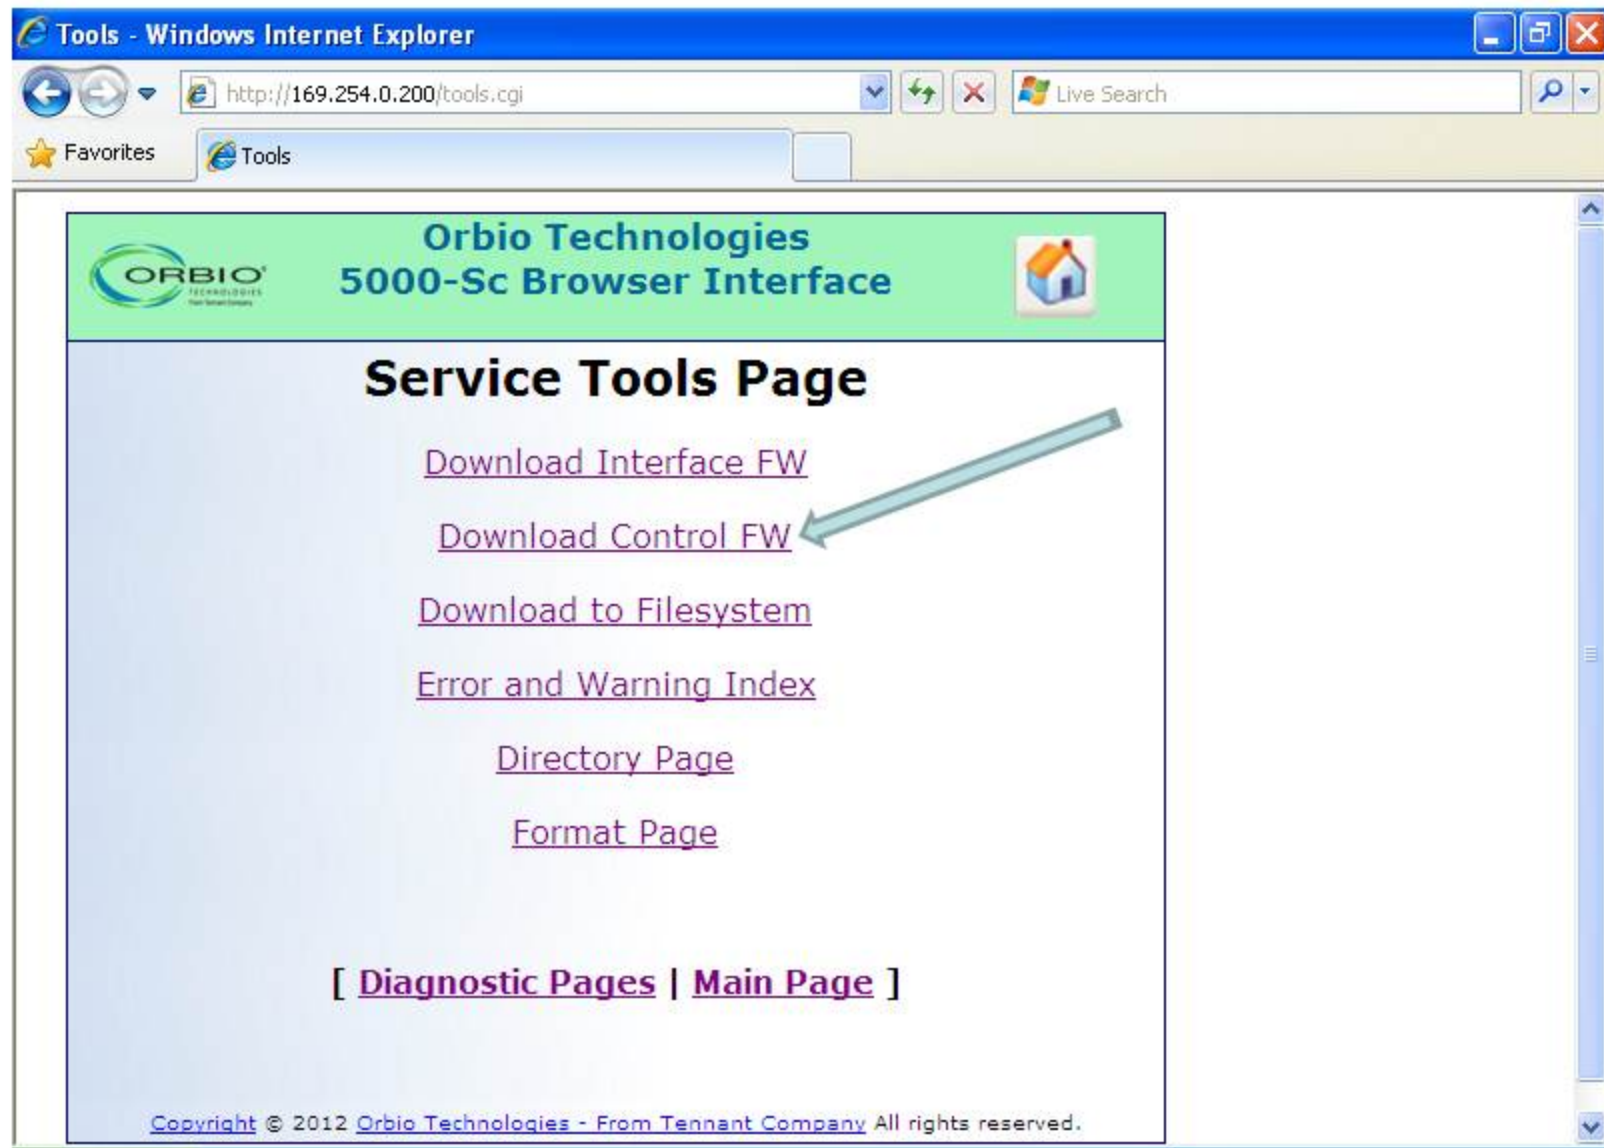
Tools - Windows Internet Explorer

http://169.254.0.200/tools.cgi

Live Search

Favorites

Tools

ORBIO TECHNOLOGIES

Orbio Technologies
5000-Sc Browser Interface

Service Tools Page

Download Interface FW

Download Control FW

Download to Filesystem

Error and Warning Index

Directory Page

Format Page

[ Diagnostic Pages | Main Page ]

Copyright © 2012 Orbio Technologies - From Tennant Company All rights reserved.